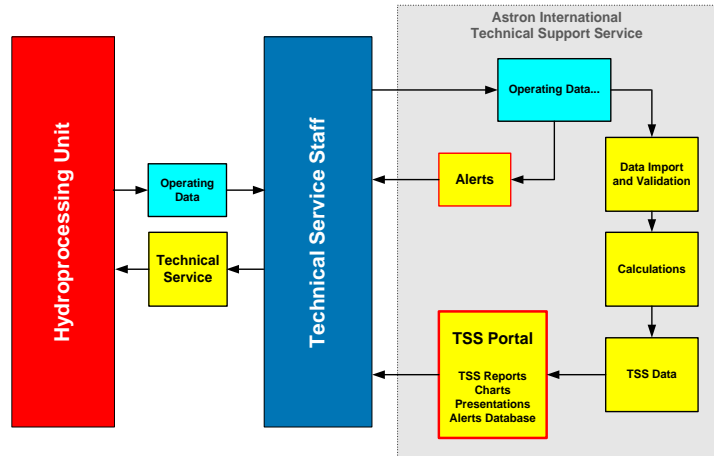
Astron International
Technical Support Service

Hydroprocessing Unit

Operating Data

Technical Service

Technical Service Staff

Operating Data...

Alerts

Data Import and Validation

Calculations

TSS Portal

TSS Reports
Charts
Presentations
Alerts Database

TSS Data